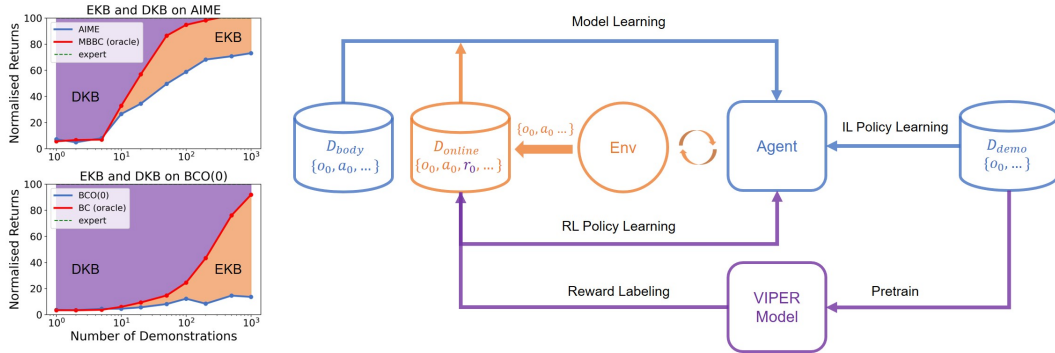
EKB and DKB on AIME

AIME
MBBC (oracle)
expert

DKB

EKB

Normalised Returns

100
80
60
40
20
0

$10^0$ $10^1$ $10^2$ $10^3$

EKB and DKB on BCO(0)

BCO(0)
BC (oracle)
expert

DKB

EKB

Normalised Returns

100
80
60
40
20
0

$10^0$ $10^1$ $10^2$ $10^3$

Number of Demonstrations

Model Learning

$D_{body}$
$\{o_0, a_0, ...\}$

$D_{online}$
$\{o_0, a_0, r_0, ...\}$

$\{o_0, a_0 ...\}$

Env

Agent

IL Policy Learning

$D_{demo}$
$\{o_0, ...\}$

RL Policy Learning

Reward Labeling

VIPER Model

Pretrain